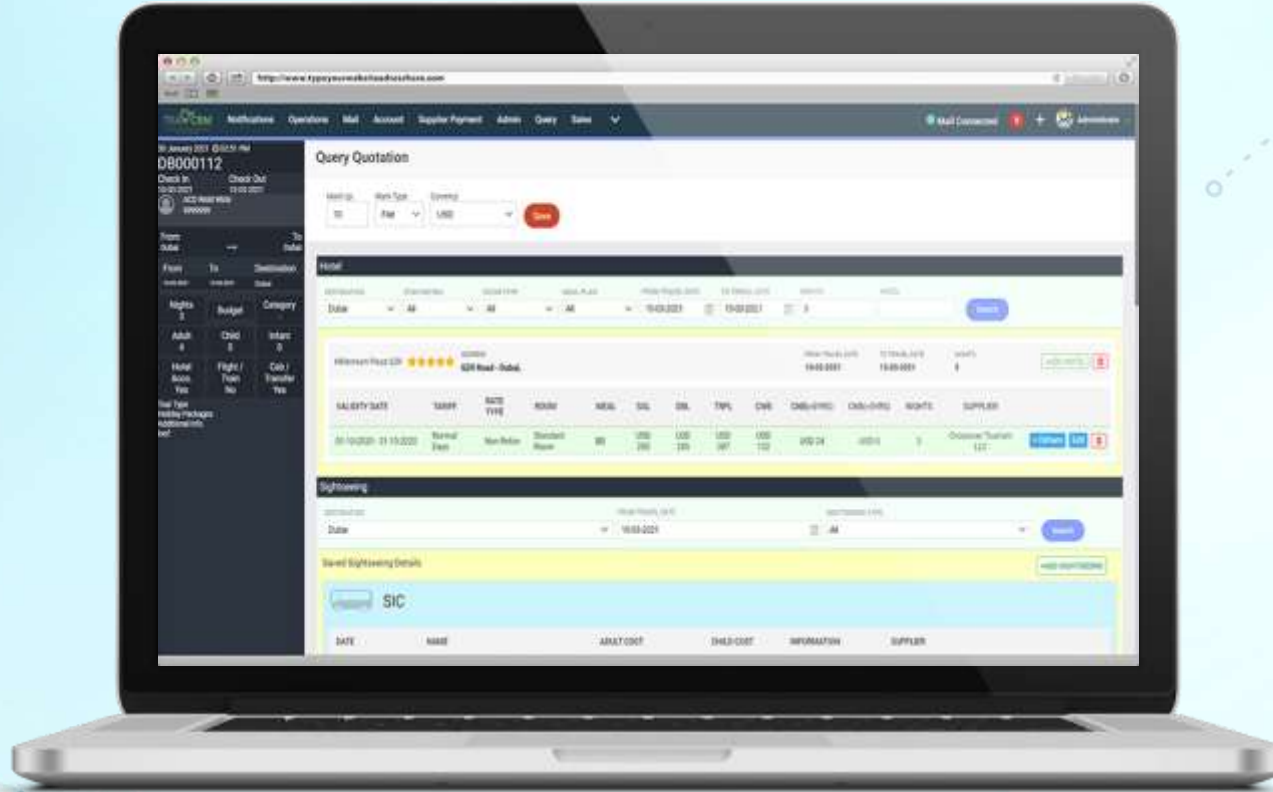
http://www.typeyourwebsitehere.com

Notifications Operations Mail Account Supplier Payment Admin Query Sales

Mail Connected + Administrator

DB000112
Check In Check Out
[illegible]

From To
Dubai Dubai

From To Destination

Nights 3 Budget Category

Adult 4 Child 0 Infant 0

Hotel Accm. Yes Flight / Train No Cab / Transfer Yes

Query Quotation

Mark Up Mark Type Currency
10 Flat USD Save

Hotel

Dubai All All All 15-03-2021 18-03-2021 3 Search

Millennium Plaza DZR ★★★★★ DZR Road - Dubai. 15-03-2021 18-03-2021 3

| VALIDITY DATE | TARIFF | RATE TYPE | ROOM | MEAL | SGL | DBL | TRPL | CWB | CWB(<5YRS) | CNB(<5YRS) | NIGHTS | SUPPLIER |
|---|---|---|---|---|---|---|---|---|---|---|---|---|
| 01-10-2020 - 31-10-2020 | Normal Days | Non Refun | Standard Room | BB | USD 290 | USD 285 | USD 387 | USD 112 | USD 24 | USD 0 | 3 | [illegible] |

Sightseeing

Dubai 16-03-2021 All Search

Saved Sightseeing Details

SIC

DATE NAME ADULT COST CHILD COST INFORMATION SUPPLIER